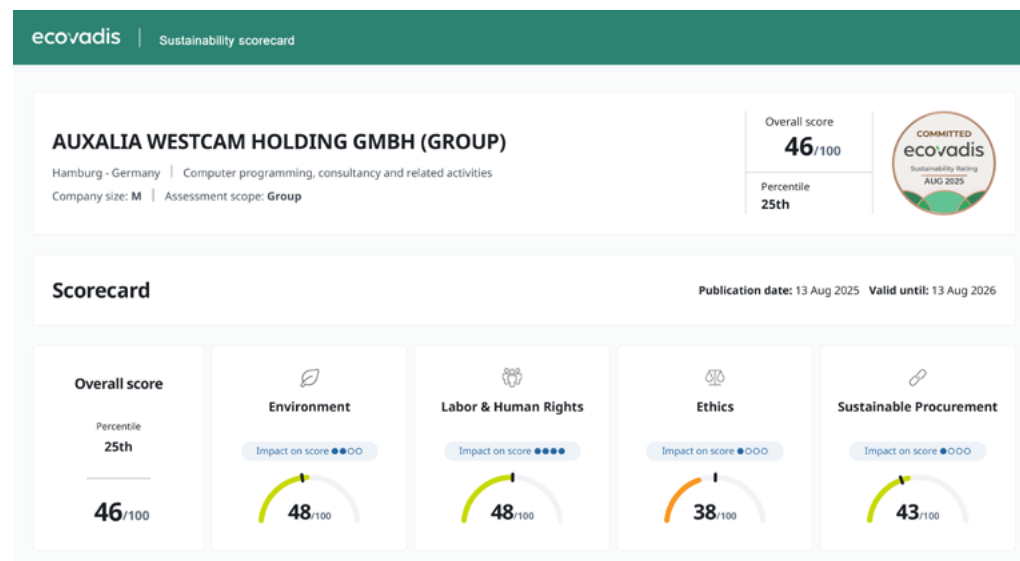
ecovadis | Sustainability scorecard

AUXALIA WESTCAM HOLDING GMBH (GROUP)

Hamburg - Germany | Computer programming, consultancy and related activities

Company size: M | Assessment scope: Group

Overall score
46/100

Percentile
25th

COMMITTED
ecovadis
Sustainability Rating
AUG 2025

Scorecard

Publication date: 13 Aug 2025 Valid until: 13 Aug 2026

Overall score

Percentile
25th

46/100

Environment

Impact on score ●●○○

48/100

Labor & Human Rights

Impact on score ●●●●

48/100

Ethics

Impact on score ●○○○

38/100

Sustainable Procurement

Impact on score ●○○○

43/100